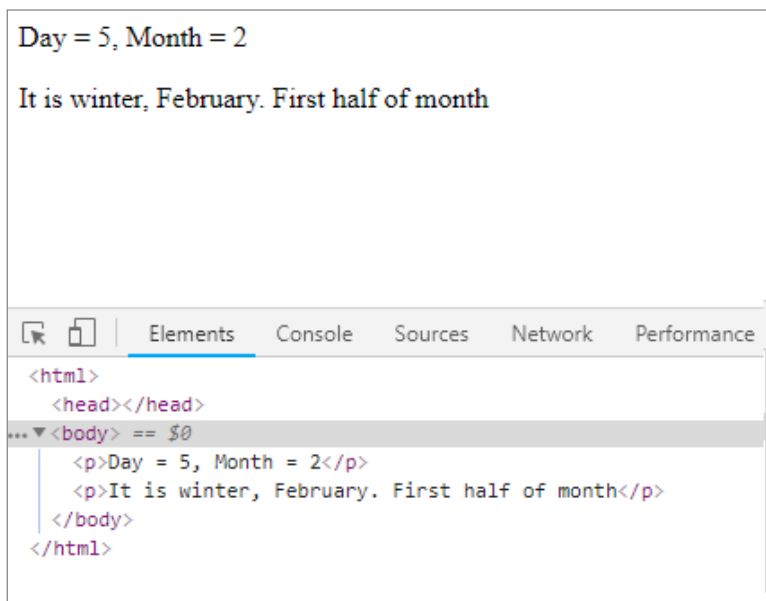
Day = 5, Month = 2

It is winter, February. First half of month

Elements Console Sources Network Performance

<html>
<head></head>
... ▼<body> == $0
<p>Day = 5, Month = 2</p>
<p>It is winter, February. First half of month</p>
</body>
</html>